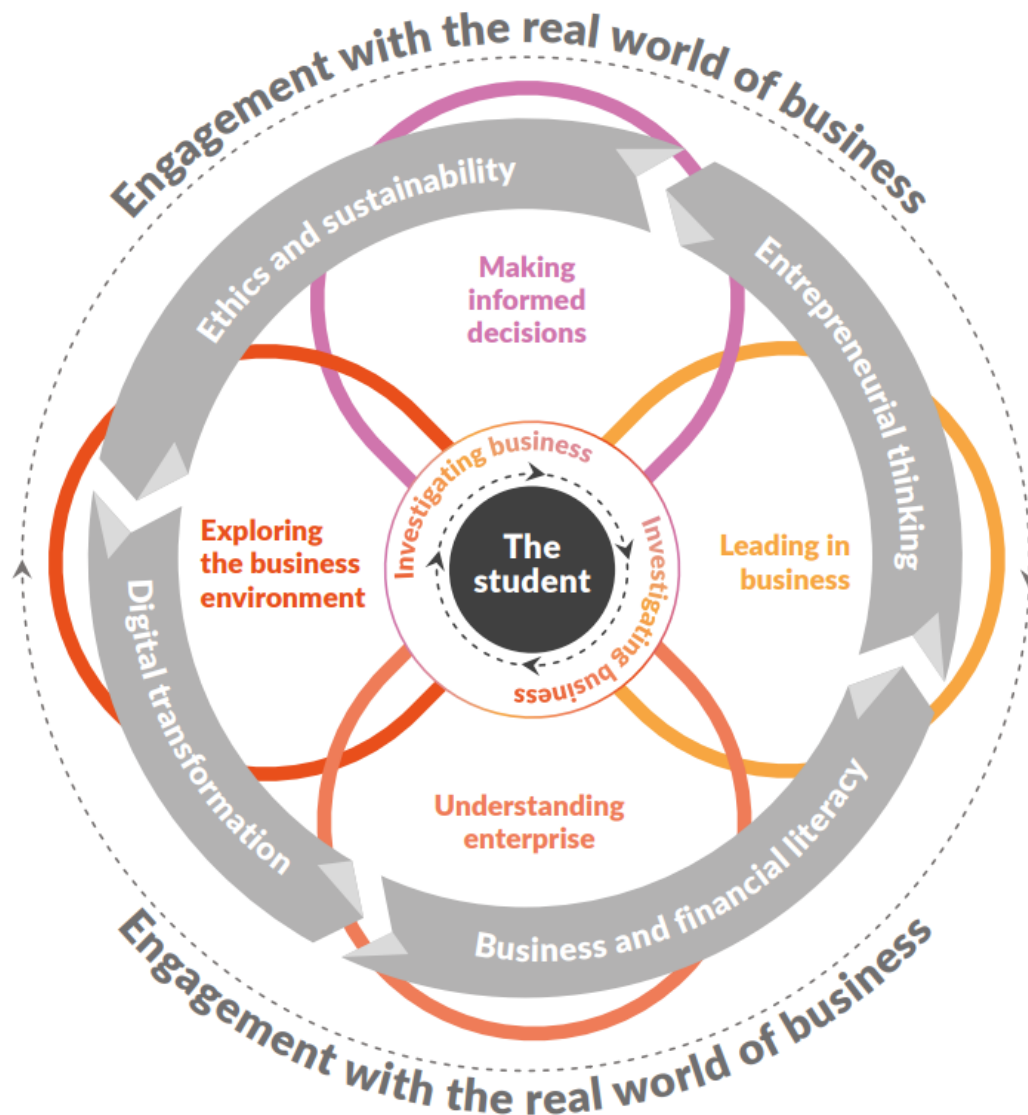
Engagement with the real world of business

Ethics and sustainability

Entrepreneurial thinking

Making informed decisions

Investigating business

Investigating business

Investigating business

The student

Exploring the business environment

Leading in business

Digital transformation

Understanding enterprise

Business and financial literacy

Engagement with the real world of business